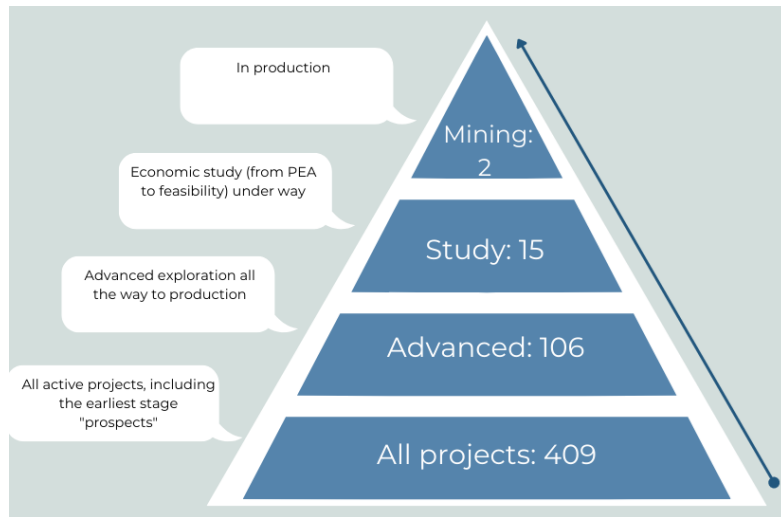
In production

Mining: 2

Economic study (from PEA to feasibility) under way

Study: 15

Advanced exploration all the way to production

Advanced: 106

All active projects, including the earliest stage "prospects"

All projects: 409